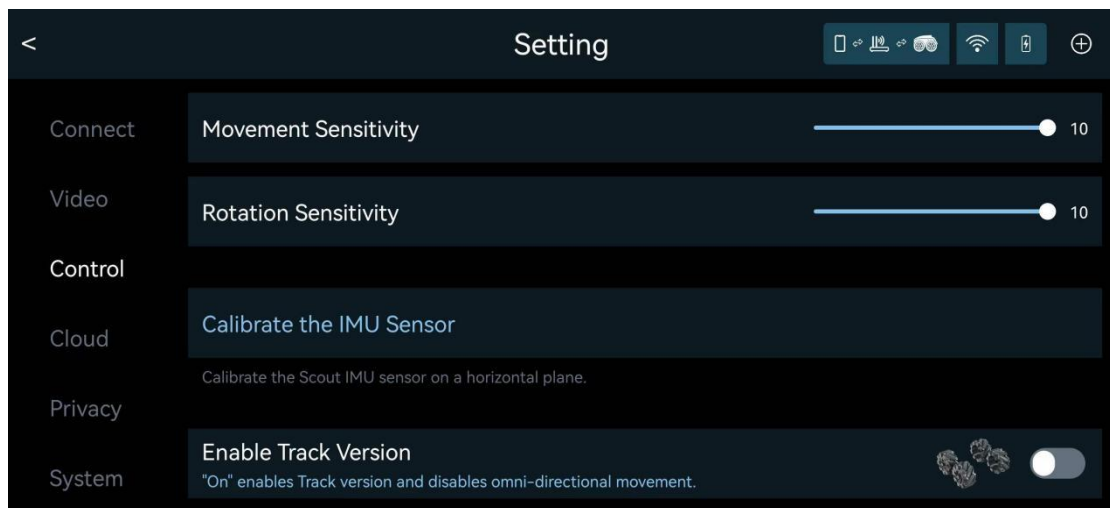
<

Setting

Connect

Video

Control

Cloud

Privacy

System

Movement Sensitivity

10

Rotation Sensitivity

10

Calibrate the IMU Sensor

Calibrate the Scout IMU sensor on a horizontal plane.

Enable Track Version

"On" enables Track version and disables omni-directional movement.